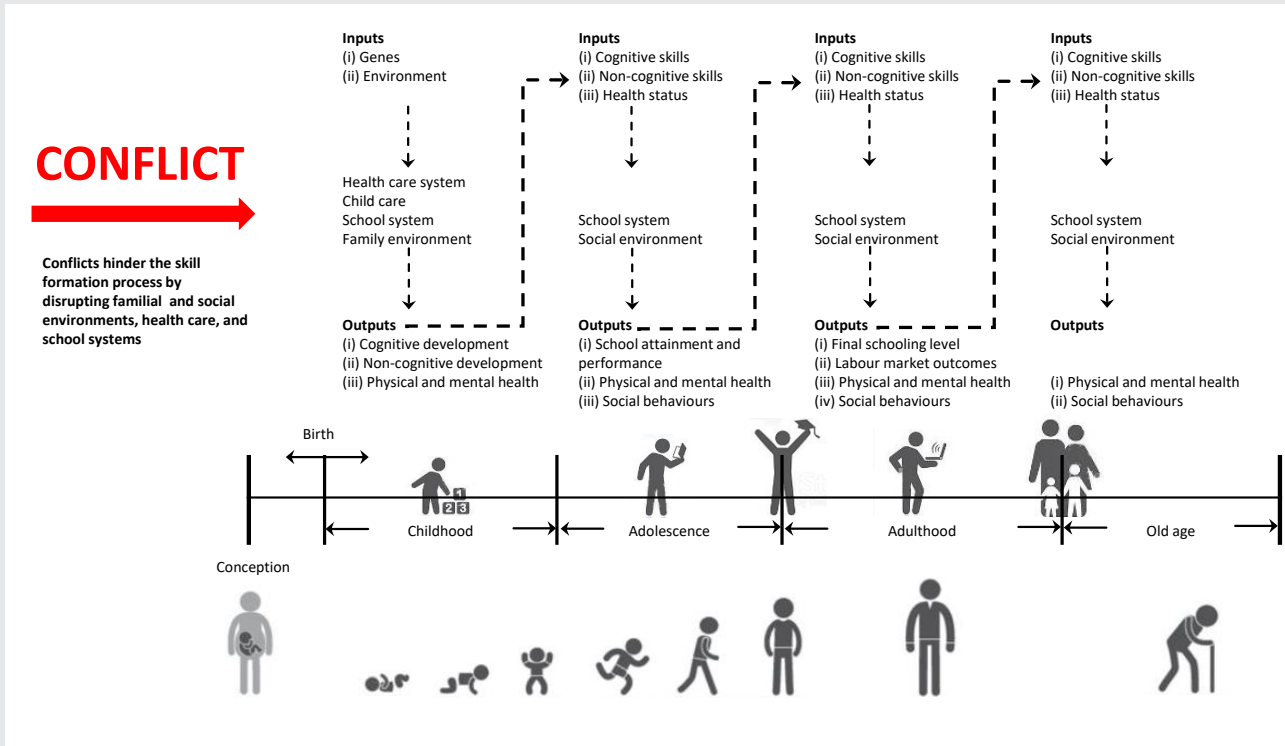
CONFLICT

Conflicts hinder the skill formation process by disrupting familial and social environments, health care, and school systems

Inputs
(i) Genes
(ii) Environment

Health care system
Child care
School system
Family environment

Outputs
(i) Cognitive development
(ii) Non-cognitive development
(iii) Physical and mental health

Inputs
(i) Cognitive skills
(ii) Non-cognitive skills
(iii) Health status

School system
Social environment

Outputs
(i) School attainment and performance
(ii) Physical and mental health
(iii) Social behaviours

Inputs
(i) Cognitive skills
(ii) Non-cognitive skills
(iii) Health status

School system
Social environment

Outputs
(i) Final schooling level
(ii) Labour market outcomes
(iii) Physical and mental health
(iv) Social behaviours

Inputs
(i) Cognitive skills
(ii) Non-cognitive skills
(iii) Health status

School system
Social environment

Outputs

(i) Physical and mental health
(ii) Social behaviours

Birth

1
2 3

Childhood

Adolescence

Adulthood

Old age

Conception